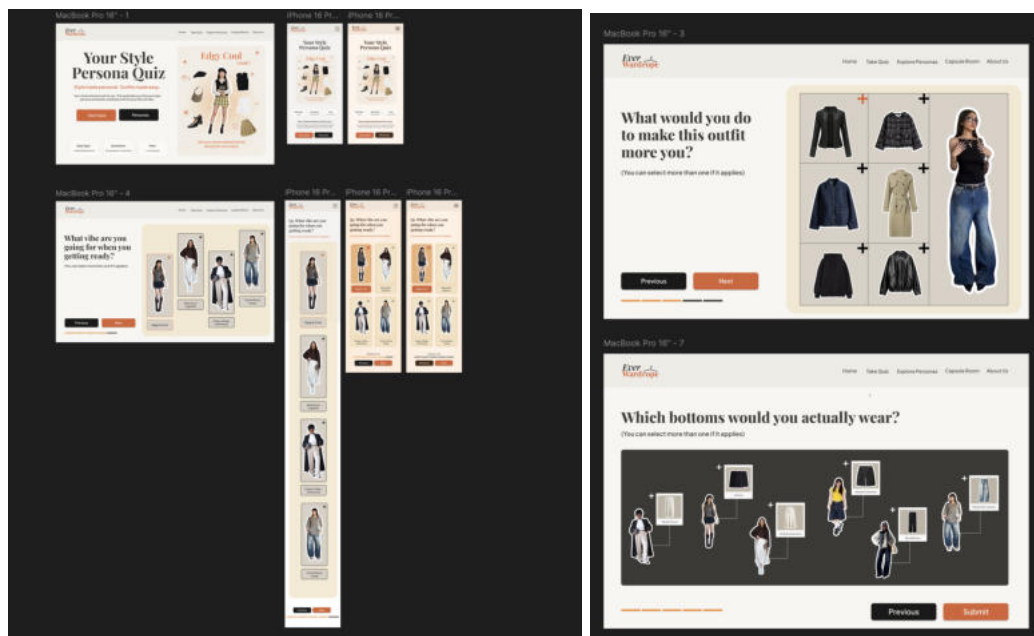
MacBook Pro 16" - 1

iPhone 16 Pr...

iPhone 16 Pr...

Ever Wardrobe

Your Style Persona Quiz

Edgy Cool

MacBook Pro 16" - 4

iPhone 16 Pr...

iPhone 16 Pr...

iPhone 16 Pr...

What vibe are you going for when you getting ready?

Previous

Next

MacBook Pro 16" - 3

Ever Wardrobe

Home Take Quiz Explore Personas Capsule Room About Us

What would you do to make this outfit more you?

(You can select more than one if it applies)

Previous

Next

MacBook Pro 16" - 7

Ever Wardrobe

Home Take Quiz Explore Personas Capsule Room About Us

Which bottoms would you actually wear?

(You can select more than one if it applies)

Previous

Submit